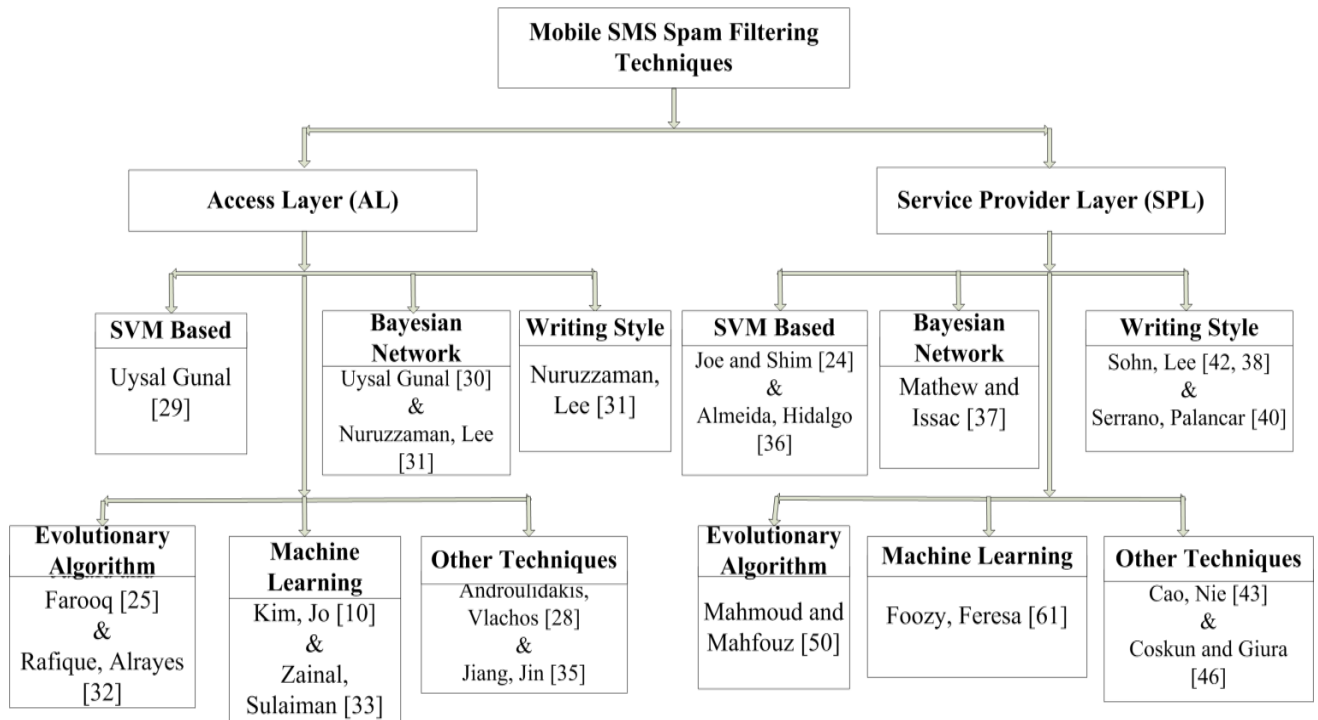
Mobile SMS Spam Filtering Techniques

Access Layer (AL)

Service Provider Layer (SPL)

SVM Based

Uysal Gunal [29]

Bayesian Network

Uysal Gunal [30] & Nuruzzaman, Lee [31]

Writing Style

Nuruzzaman, Lee [31]

SVM Based

Joe and Shim [24] & Almeida, Hidalgo [36]

Bayesian Network

Mathew and Issac [37]

Writing Style

Sohn, Lee [42, 38] & Serrano, Palancar [40]

Evolutionary Algorithm

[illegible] Farooq [25] & Rafique, Alrayes [32]

Machine Learning

Kim, Jo [10] & Zainal, Sulaiman [33]

Other Techniques

Androulidakis, Vlachos [28] & Jiang, Jin [35]

Evolutionary Algorithm

Mahmoud and Mahfouz [50]

Machine Learning

Foozy, Feresa [61]

Other Techniques

Cao, Nie [43] & Coskun and Giura [46]